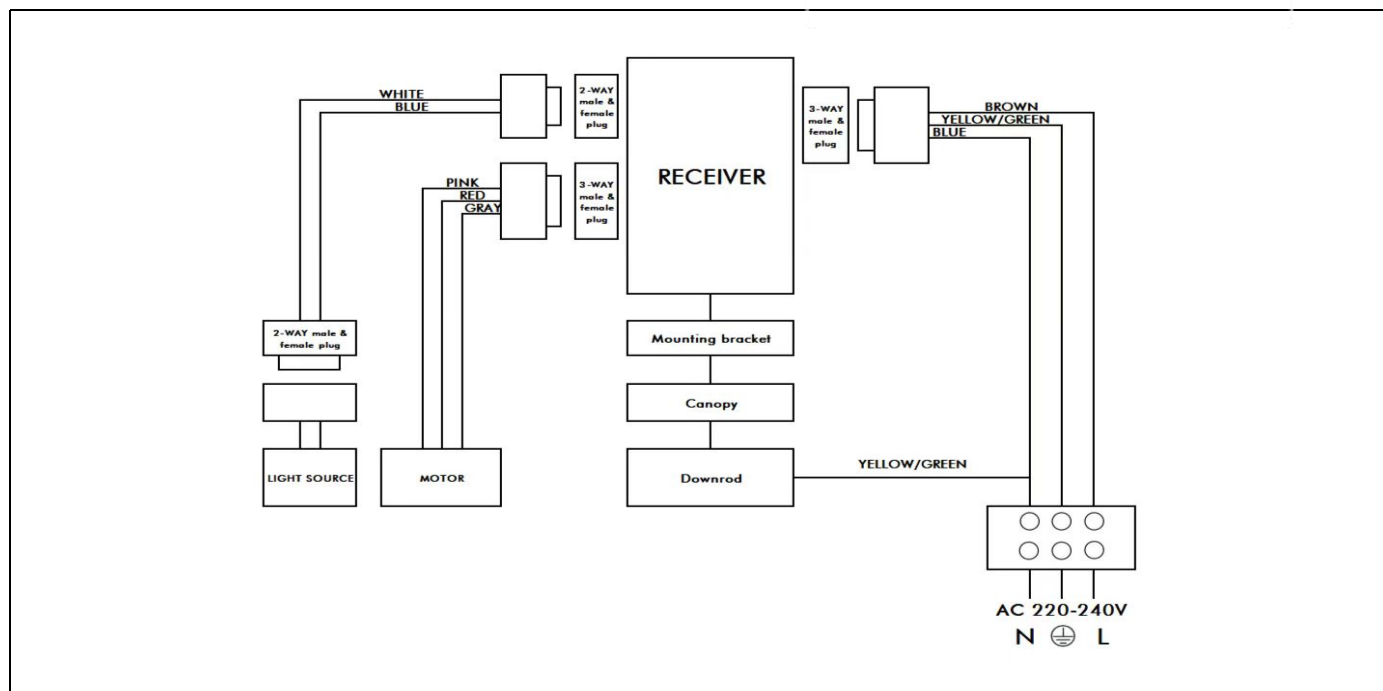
WHITE
BLUE

2-WAY male & female plug

PINK
RED
GRAY

3-WAY male & female plug

RECEIVER

3-WAY male & female plug

BROWN
YELLOW/GREEN
BLUE

2-WAY male & female plug

LIGHT SOURCE

MOTOR

Mounting bracket

Canopy

Downrod

YELLOW/GREEN

AC 220-240V
N ⏚ L